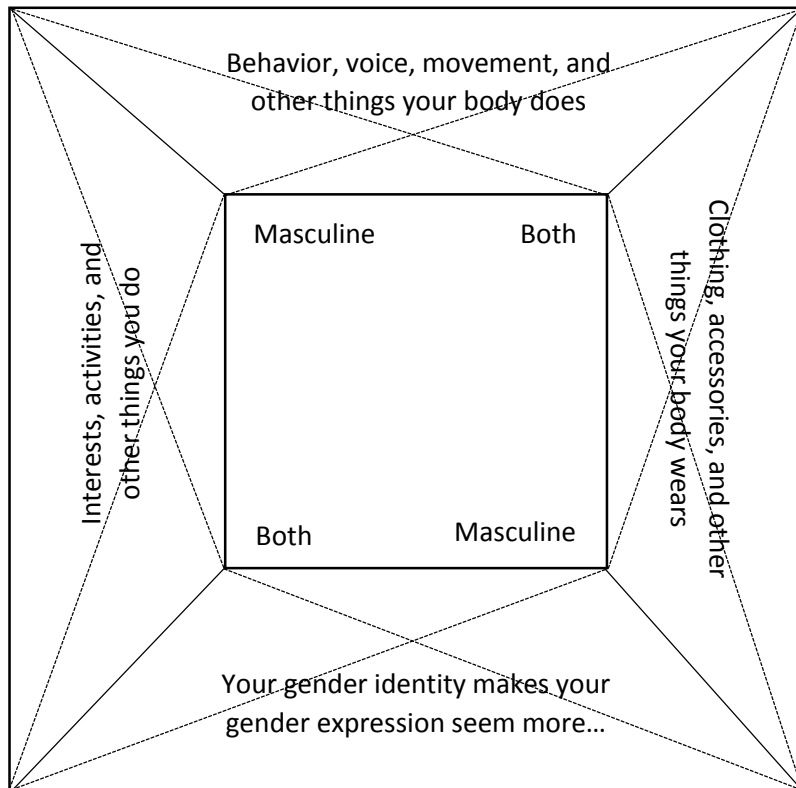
Behavior, voice, movement, and other things your body does

Interests, activities, and other things you do

Masculine

Both

Both

Masculine

Clothing, accessories, and other things your body wears

Your gender identity makes your gender expression seem more…